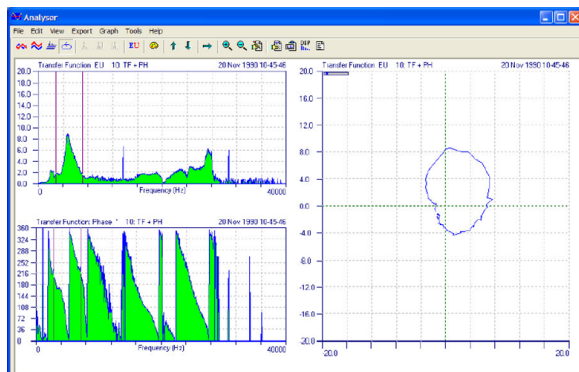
Analysor

File Edit View Export Graph Tools Help

EU

Transfer Function EU 10: TF + PH 20 Nov 1990 10-45-46

20.0
18.0
16.0
14.0
12.0
10.0
8.0
6.0
4.0
2.0
0.0

0 Frequency (Hz) 40000

Transfer Function: Phase ° 10: TF + PH 20 Nov 1990 10-45-46

360
324
288
252
216
180
144
108
72
36
0

0 Frequency (Hz) 40000

Transfer Function EU 10: TF + PH 20 Nov 1990 10-45-46

20.0
16.0
12.0
8.0
4.0
0.0
-4.0
-8.0
-12.0
-16.0
-20.0

-20.0 20.0